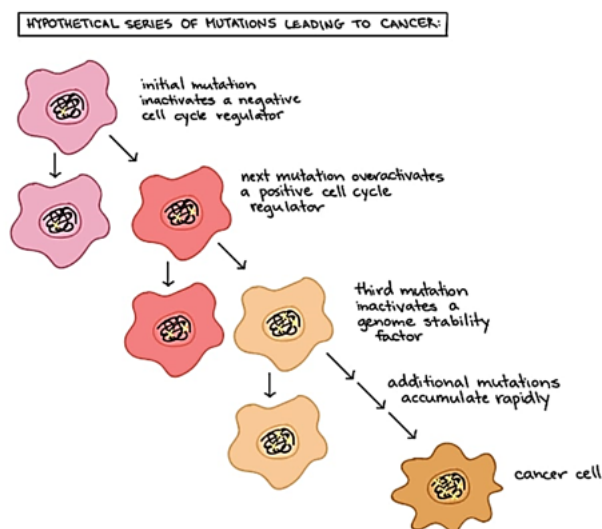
HYPOTHETICAL SERIES OF MUTATIONS LEADING TO CANCER:

initial mutation inactivates a negative cell cycle regulator

next mutation overactivates a positive cell cycle regulator

third mutation inactivates a genome stability factor

additional mutations accumulate rapidly

cancer cell